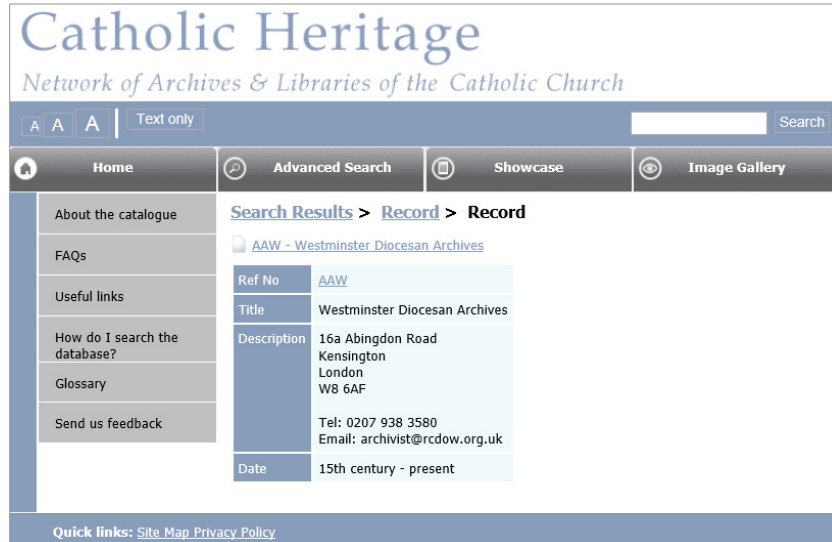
Catholic Heritage

Network of Archives & Libraries of the Catholic Church

A A A Text only

Search

Home

Advanced Search

Showcase

Image Gallery

About the catalogue

FAQs

Useful links

How do I search the database?

Glossary

Send us feedback

Search Results > Record > Record

AAW - Westminster Diocesan Archives

| Ref No | AAW |
|---|---|
| Title | Westminster Diocesan Archives |
| Description | 16a Abingdon Road<br>Kensington<br>London<br>W8 6AF<br><br>Tel: 0207 938 3580<br>Email: archivist@rcdow.org.uk |
| Date | 15th century - present |

Quick links: Site Map Privacy Policy